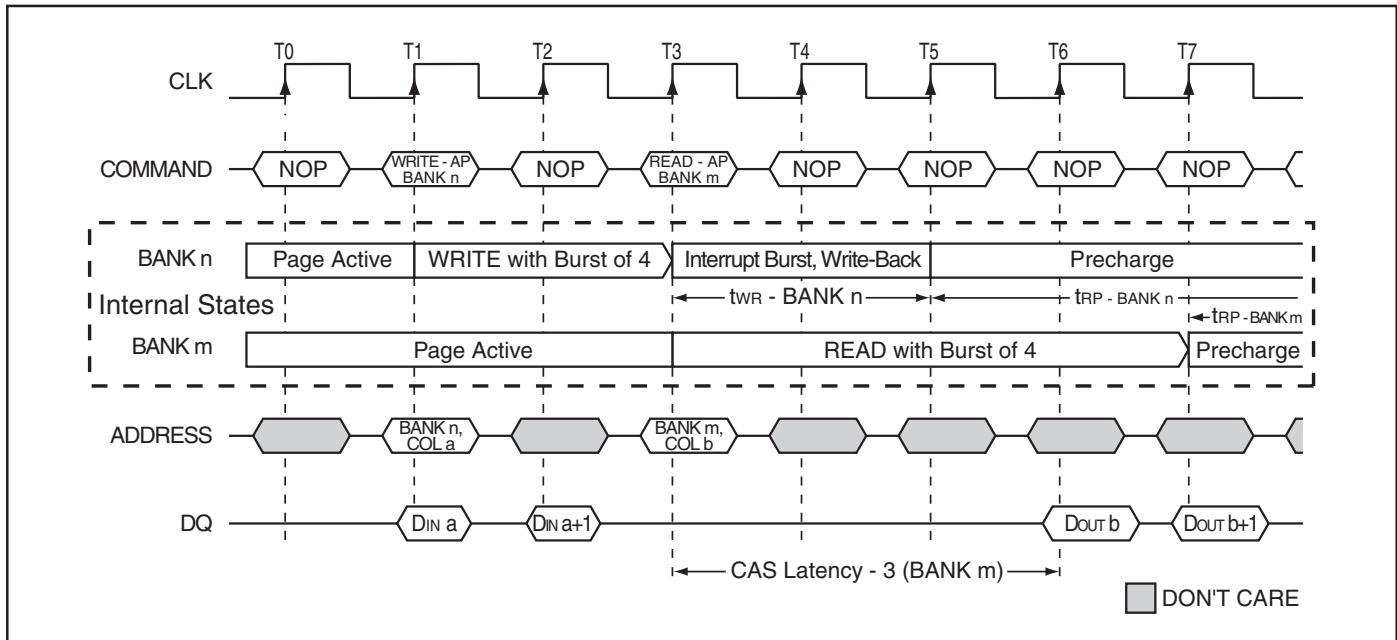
T0 T1 T2 T3 T4 T5 T6 T7

CLK

COMMAND NOP WRITE - AP BANK n NOP READ - AP BANK m NOP NOP NOP NOP

BANK n Page Active WRITE with Burst of 4 Interrupt Burst, Write-Back Precharge

$t_{WR}$ - BANK n $t_{RP}$ - BANK n

Internal States

$t_{RP}$ - BANK m

BANK m Page Active READ with Burst of 4 Precharge

ADDRESS BANK n, COL a BANK m, COL b

DQ $D_{IN}$ a $D_{IN}$ a+1 $D_{OUT}$ b $D_{OUT}$ b+1

CAS Latency - 3 (BANK m)

DON'T CARE